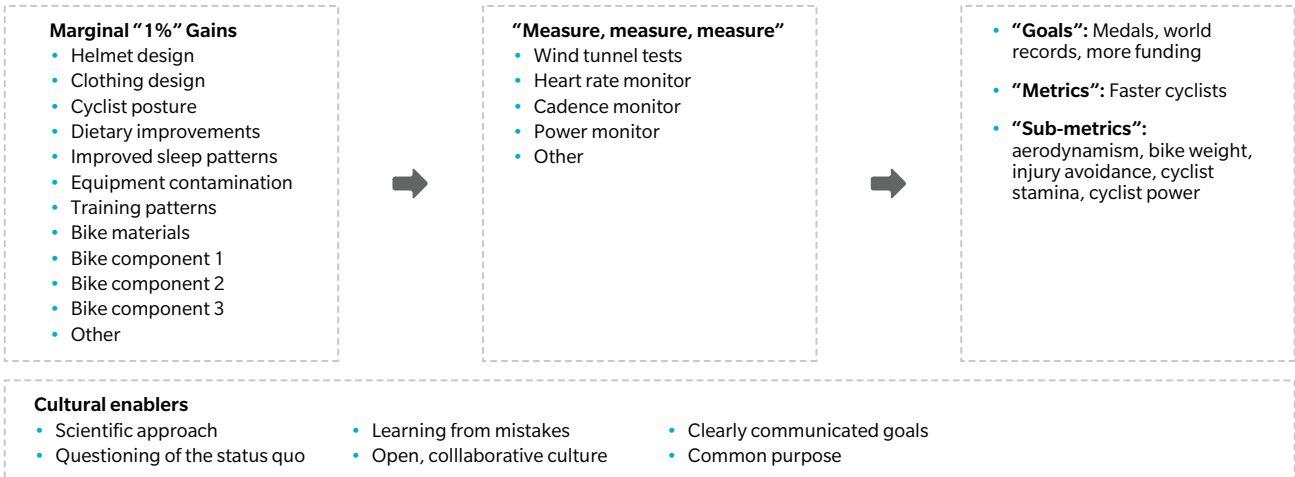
Marginal "1%" Gains
- Helmet design
- Clothing design
- Cyclist posture
- Dietary improvements
- Improved sleep patterns
- Equipment contamination
- Training patterns
- Bike materials
- Bike component 1
- Bike component 2
- Bike component 3
- Other

"Measure, measure, measure"
- Wind tunnel tests
- Heart rate monitor
- Cadence monitor
- Power monitor
- Other

- "Goals": Medals, world records, more funding
- "Metrics": Faster cyclists
- "Sub-metrics": aerodynamism, bike weight, injury avoidance, cyclist stamina, cyclist power

Cultural enablers
- Scientific approach
- Questioning of the status quo
- Learning from mistakes
- Open, colllaborative culture
- Clearly communicated goals
- Common purpose